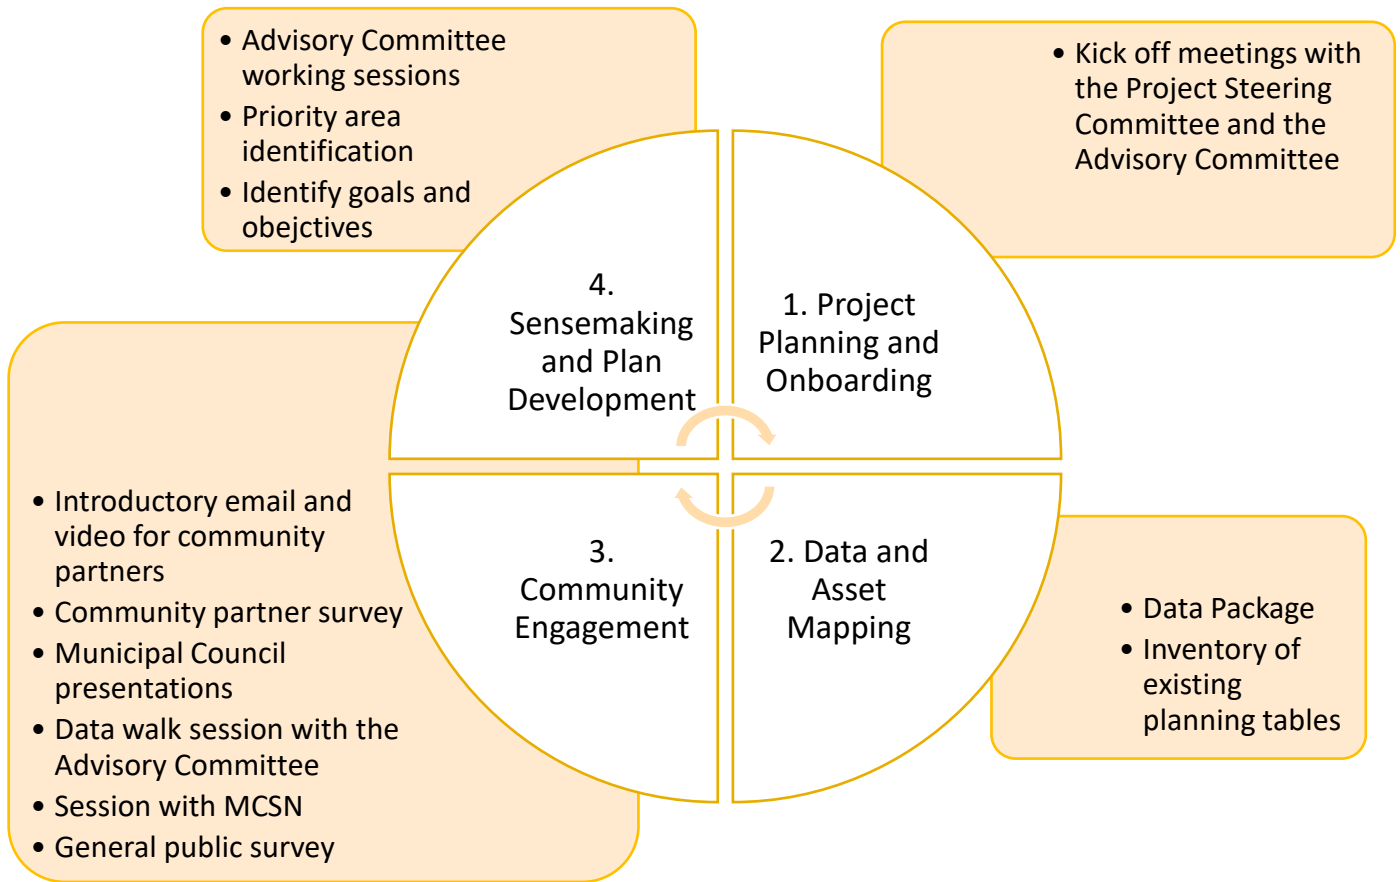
- Advisory Committee working sessions
- Priority area identification
- Identify goals and obejctives

- Kick off meetings with the Project Steering Committee and the Advisory Committee

4. Sensemaking and Plan Development

1. Project Planning and Onboarding

3. Community Engagement

2. Data and Asset Mapping

- Introductory email and video for community partners
- Community partner survey
- Municipal Council presentations
- Data walk session with the Advisory Committee
- Session with MCSN
- General public survey

- Data Package
- Inventory of existing planning tables